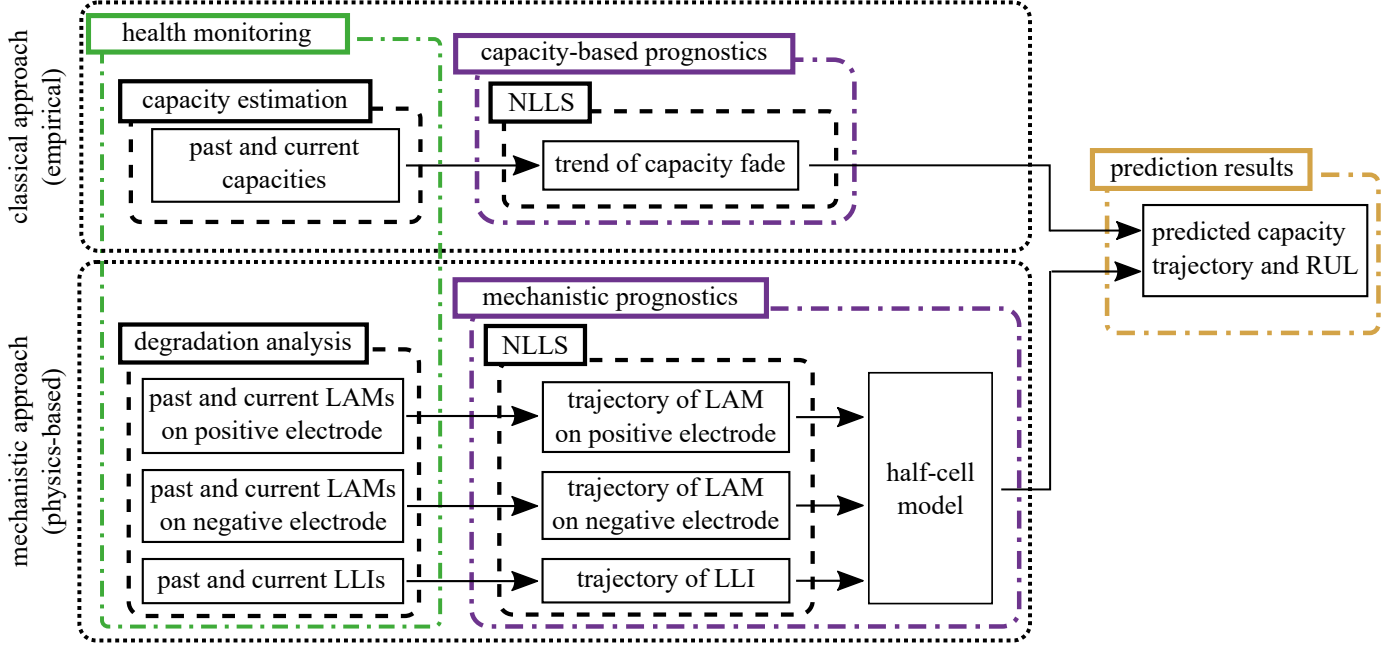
classical approach (empirical)

health monitoring

capacity estimation

past and current capacities

capacity-based prognostics

NLLS

trend of capacity fade

prediction results

predicted capacity trajectory and RUL

mechanistic approach (physics-based)

mechanistic prognostics

degradation analysis

NLLS

past and current LAMs on positive electrode

trajectory of LAM on positive electrode

past and current LAMs on negative electrode

trajectory of LAM on negative electrode

half-cell model

past and current LLIs

trajectory of LLI